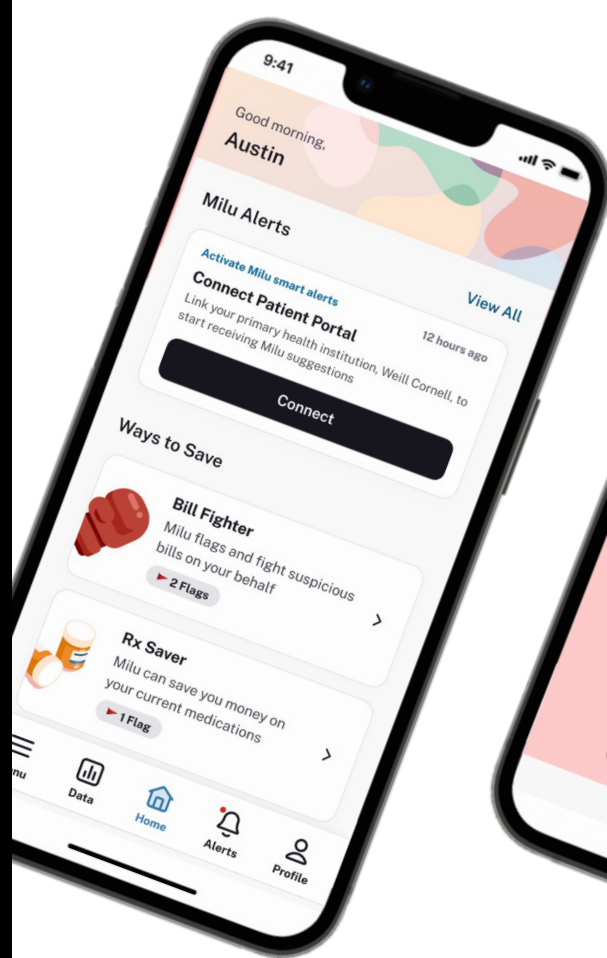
9:41

Good morning,
Austin

Milu Alerts

View All

Activate Milu smart alerts
Connect Patient Portal
12 hours ago
Link your primary health institution, Weill Cornell, to start receiving Milu suggestions

Connect

Ways to Save

Bill Fighter
Milu flags and fight suspicious bills on your behalf
2 Flags

Rx Saver
Milu can save you money on your current medications
1 Flag

nu
Data
Home
Alerts
Profile